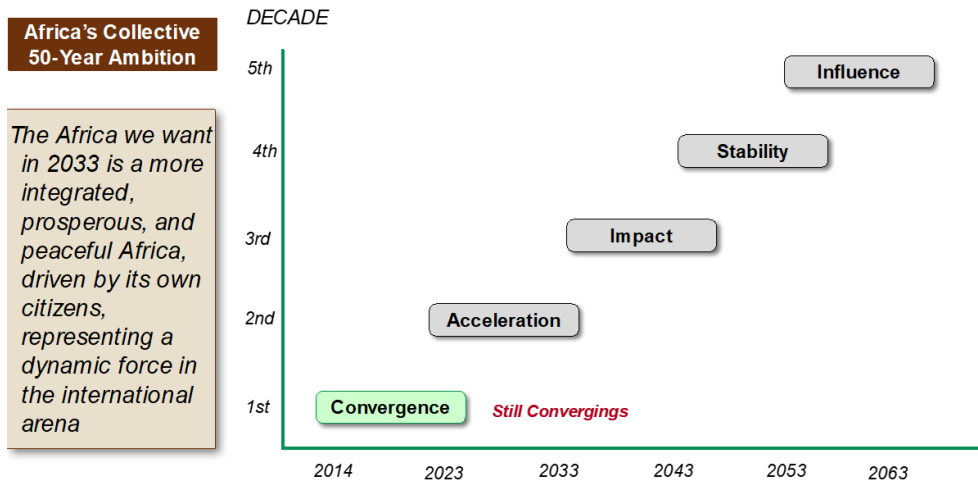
Africa's Collective 50-Year Ambition

The Africa we want in 2033 is a more integrated, prosperous, and peaceful Africa, driven by its own citizens, representing a dynamic force in the international arena

DECADE

5th
4th
3rd
2nd
1st

Influence
Stability
Impact
Acceleration
Convergence
Still Convergings

2014
2023
2033
2043
2053
2063